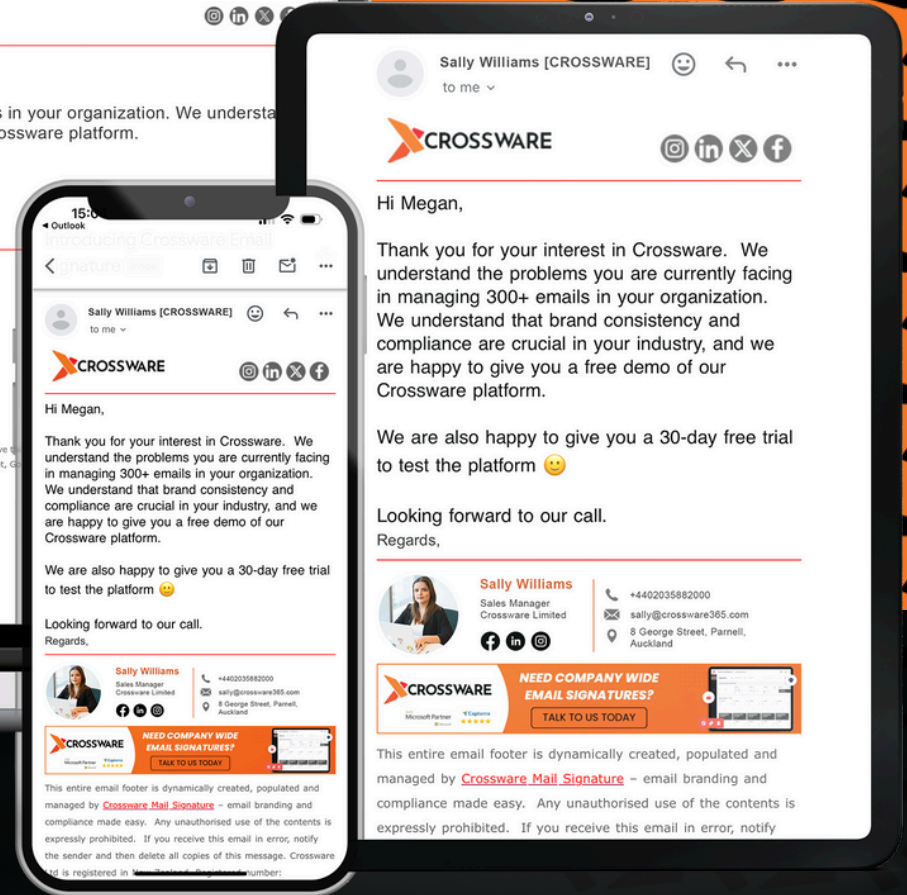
s in your organization. We understa
ossware platform.

Sally Williams [CROSSWARE]
to me

CROSSWARE

Hi Megan,

Thank you for your interest in Crossware. We understand the problems you are currently facing in managing 300+ emails in your organization. We understand that brand consistency and compliance are crucial in your industry, and we are happy to give you a free demo of our Crossware platform.

We are also happy to give you a 30-day free trial to test the platform 🙂

Looking forward to our call.
Regards,

Sally Williams
Sales Manager
Crossware Limited
+4402035882000
sally@crossware365.com
8 George Street, Parnell, Auckland

CROSSWARE
Microsoft Partner
Capterra
NEED COMPANY WIDE EMAIL SIGNATURES?
TALK TO US TODAY

This entire email footer is dynamically created, populated and managed by Crossware Mail Signature – email branding and compliance made easy. Any unauthorised use of the contents is expressly prohibited. If you receive this email in error, notify

15:0
◂ Outlook
Introducing Crossware Email Signature Inbox

Sally Williams [CROSSWARE]
to me

CROSSWARE

Hi Megan,

Thank you for your interest in Crossware. We understand the problems you are currently facing in managing 300+ emails in your organization. We understand that brand consistency and compliance are crucial in your industry, and we are happy to give you a free demo of our Crossware platform.

We are also happy to give you a 30-day free trial to test the platform 🙂

Looking forward to our call.
Regards,

Sally Williams
Sales Manager
Crossware Limited
+4402035882000
sally@crossware365.com
8 George Street, Parnell, Auckland

CROSSWARE
Microsoft Partner
Capterra
NEED COMPANY WIDE EMAIL SIGNATURES?
TALK TO US TODAY

This entire email footer is dynamically created, populated and managed by Crossware Mail Signature – email branding and compliance made easy. Any unauthorised use of the contents is expressly prohibited. If you receive this email in error, notify the sender and then delete all copies of this message. Crossware Ltd is registered in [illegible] Registered number: